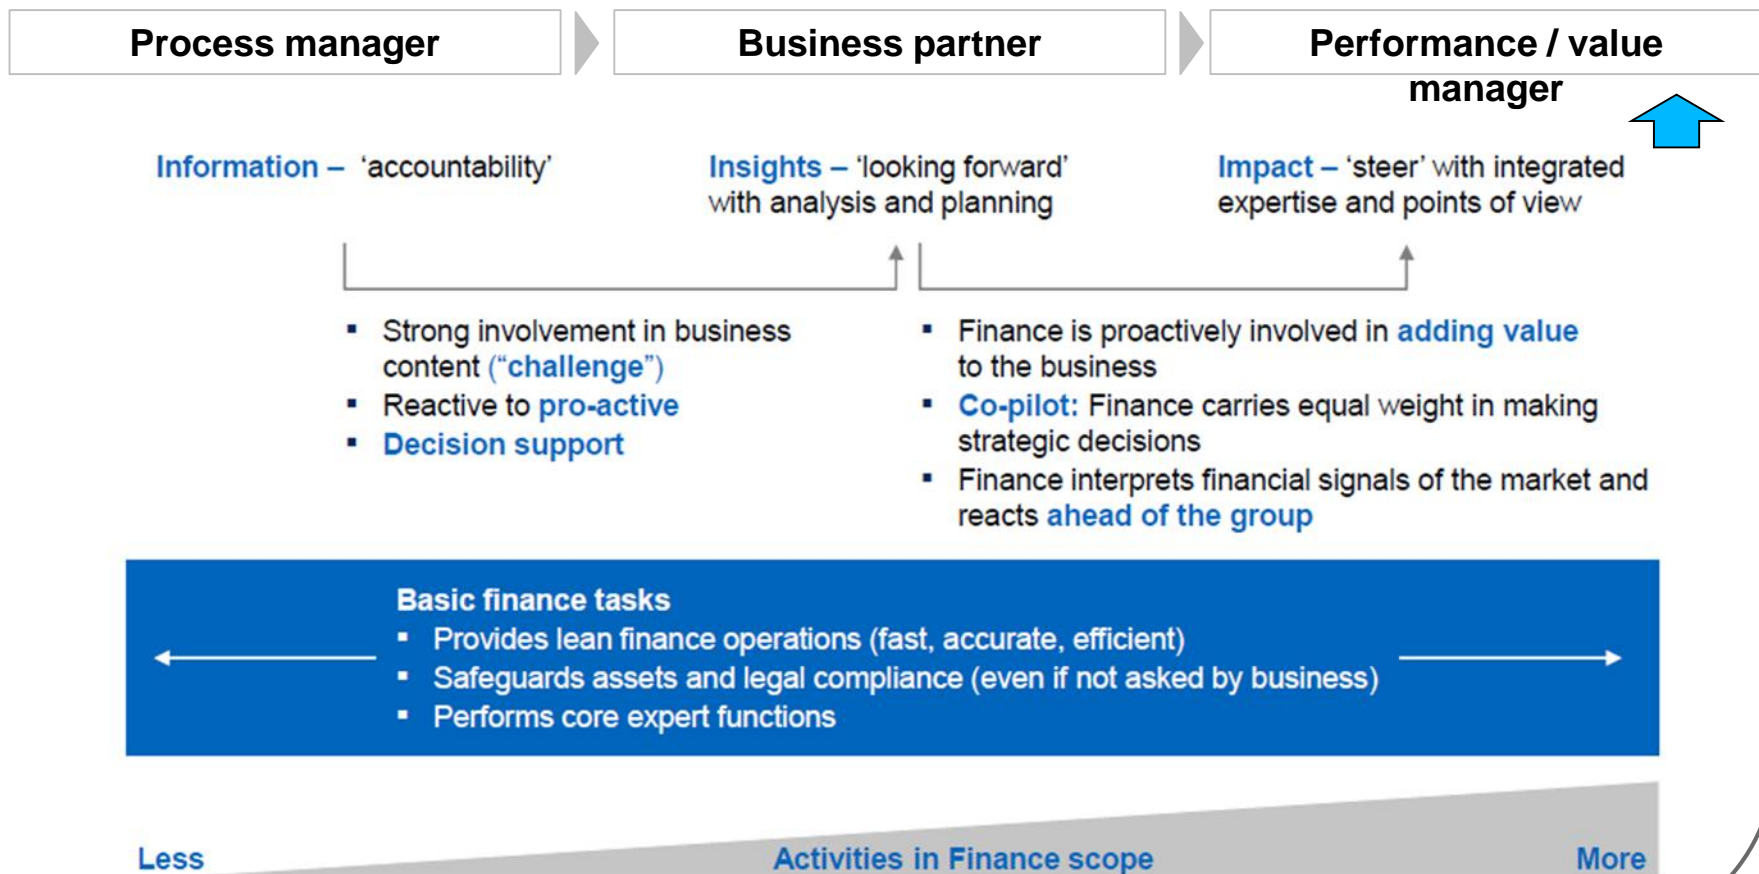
Process manager

Business partner

Performance / value manager

Information – 'accountability'

Insights – 'looking forward' with analysis and planning

Impact – 'steer' with integrated expertise and points of view

▪ Strong involvement in business content ("challenge")
▪ Reactive to pro-active
▪ Decision support

▪ Finance is proactively involved in adding value to the business
▪ Co-pilot: Finance carries equal weight in making strategic decisions
▪ Finance interprets financial signals of the market and reacts ahead of the group

Basic finance tasks
▪ Provides lean finance operations (fast, accurate, efficient)
▪ Safeguards assets and legal compliance (even if not asked by business)
▪ Performs core expert functions

Less

Activities in Finance scope

More